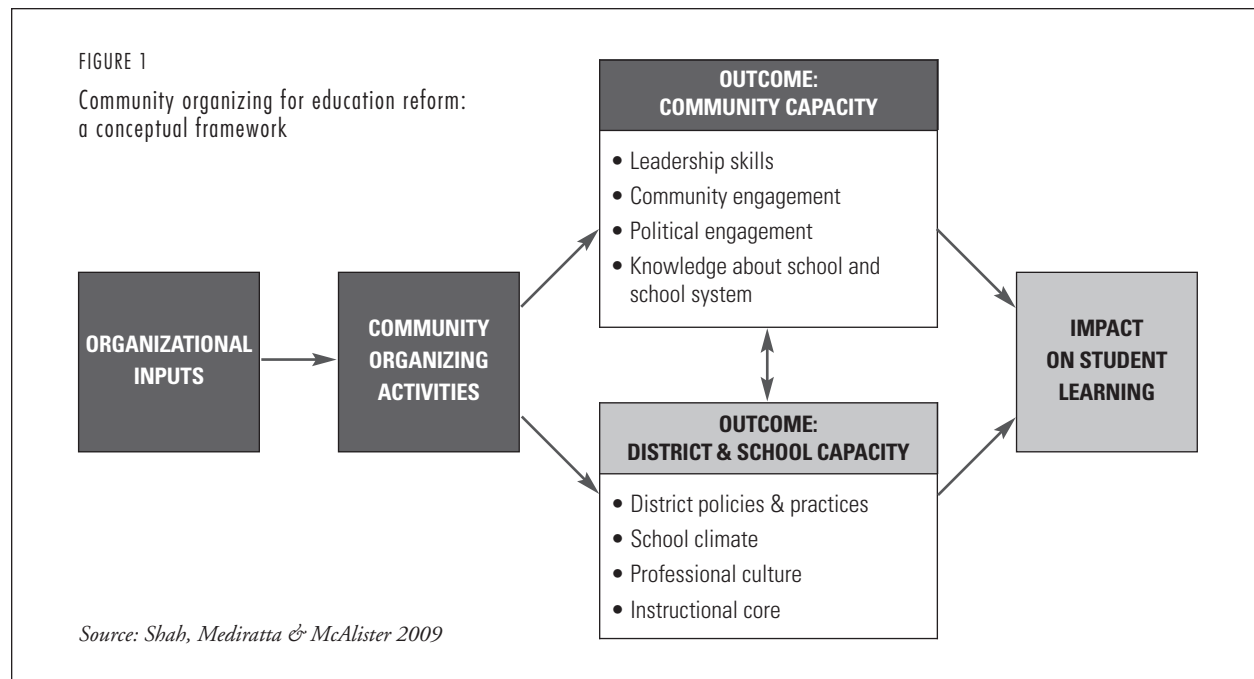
FIGURE 1

Community organizing for education reform: a conceptual framework

ORGANIZATIONAL INPUTS

COMMUNITY ORGANIZING ACTIVITIES

OUTCOME: COMMUNITY CAPACITY

• Leadership skills
• Community engagement
• Political engagement
• Knowledge about school and school system

OUTCOME: DISTRICT & SCHOOL CAPACITY

• District policies & practices
• School climate
• Professional culture
• Instructional core

IMPACT ON STUDENT LEARNING

Source: Shah, Mediratta & McAlister 2009